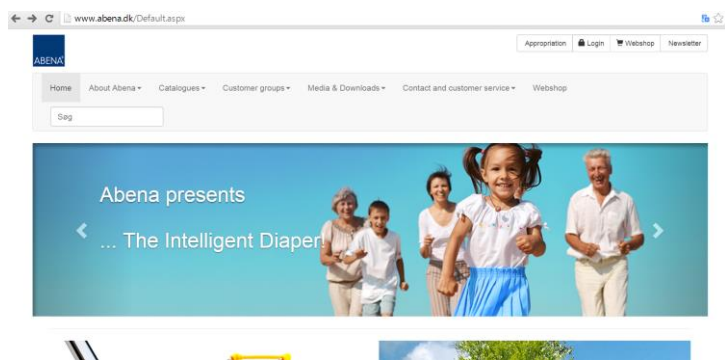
www.abena.dk/Default.aspx

ABENA

Appropriation Login Webshop Newsletter

Home About Abena Catalogues Customer groups Media & Downloads Contact and customer service Webshop

Søg

Abena presents

... The Intelligent Diaper